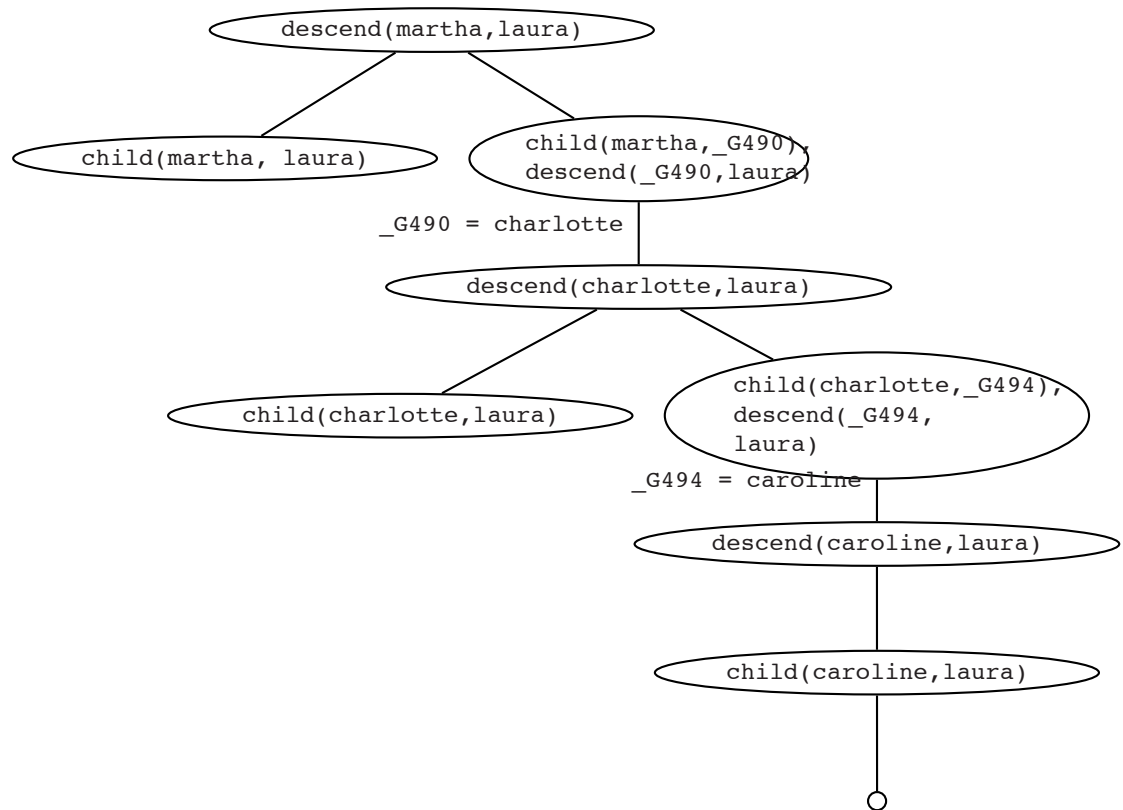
descend(martha,laura)

child(martha, laura)

child(martha,_G490),
descend(_G490,laura)

_G490 = charlotte

descend(charlotte,laura)

child(charlotte,laura)

child(charlotte,_G494),
descend(_G494,
laura)

_G494 = caroline

descend(caroline,laura)

child(caroline,laura)